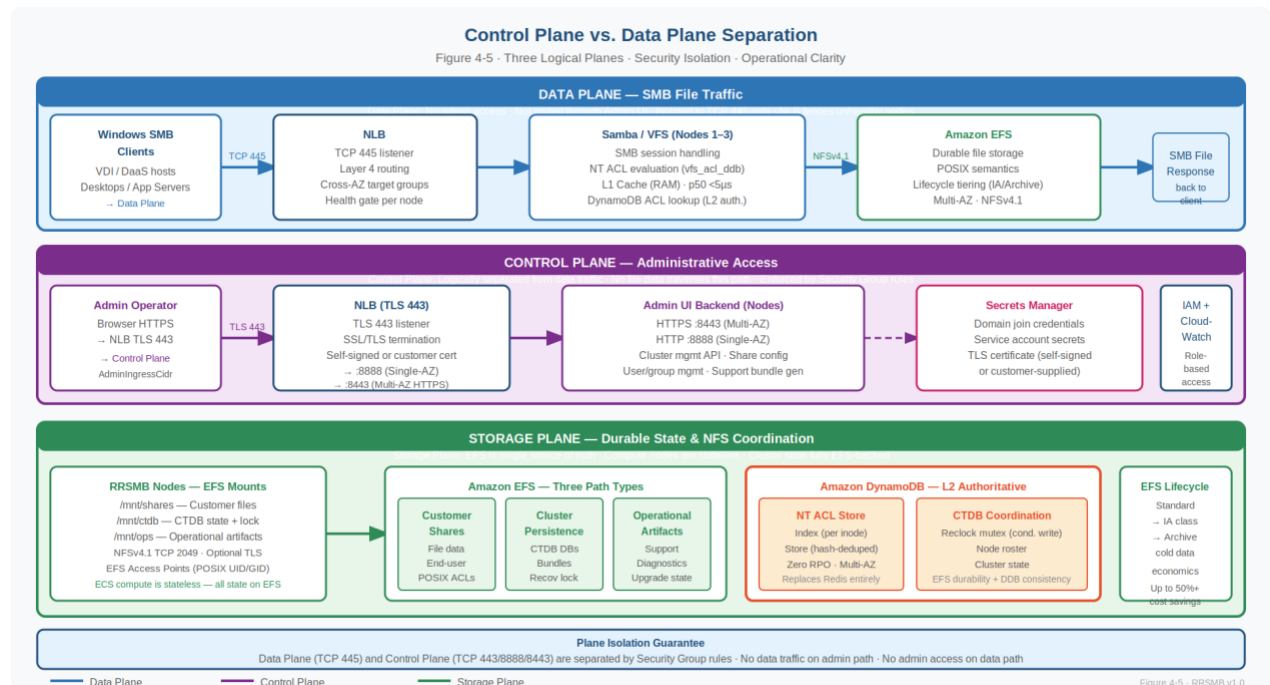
Control Plane vs. Data Plane Separation

Figure 4-5 · Three Logical Planes · Security Isolation · Operational Clarity

DATA PLANE — SMB File Traffic

Windows SMB Clients
VDI / DaaS hosts
Desktops / App Servers
→ Data Plane

TCP 445

NLB
TCP 445 listener
Layer 4 routing
Cross-AZ target groups
Health gate per node

Samba / VFS (Nodes 1–3)
SMB session handling
NT ACL evaluation (vfs_acl_ddb)
L1 Cache (RAM) · p50 <5µs
DynamoDB ACL lookup (L2 auth.)

NFSv4.1

Amazon EFS
Durable file storage
POSIX semantics
Lifecycle tiering (IA/Archive)
Multi-AZ · NFSv4.1

SMB File Response
back to client

CONTROL PLANE — Administrative Access

Admin Operator
Browser HTTPS
→ NLB TLS 443
→ Control Plane
AdminIngressCidr

TLS 443

NLB (TLS 443)
TLS 443 listener
SSL/TLS termination
Self-signed or customer cert
→ :8888 (Single-AZ)
→ :8443 (Multi-AZ HTTPS)

Admin UI Backend (Nodes)
HTTPS :8443 (Multi-AZ)
HTTP :8888 (Single-AZ)
Cluster mgmt API · Share config
User/group mgmt · Support bundle gen

Secrets Manager
Domain join credentials
Service account secrets
TLS certificate (self-signed or customer-supplied)

IAM + Cloud-Watch
Role-based access

STORAGE PLANE — Durable State & NFS Coordination

RRSMB Nodes — EFS Mounts
/mnt/shares — Customer files
/mnt/ctdb — CTDB state + lock
/mnt/ops — Operational artifacts
NFSv4.1 TCP 2049 · Optional TLS
EFS Access Points (POSIX UID/GID)
ECS compute is stateless — all state on EFS

Amazon EFS — Three Path Types

Customer Shares
File data
End-user
POSIX ACLs

Cluster Persistence
CTDB DBs
Bundles
Recov lock

Operational Artifacts
Support
Diagnostics
Upgrade state

Amazon DynamoDB — L2 Authoritative

NT ACL Store
Index (per inode)
Store (hash-deduped)
Zero RPO · Multi-AZ
Replaces Redis entirely

CTDB Coordination
Reclock mutex (cond. write)
Node roster
Cluster state
EFS durability + DDB consistency

EFS Lifecycle
Standard
→ IA class
→ Archive
cold data
economics
Up to 50%+ cost savings

Plane Isolation Guarantee
Data Plane (TCP 445) and Control Plane (TCP 443/8888/8443) are separated by Security Group rules · No data traffic on admin path · No admin access on data path

Data Plane
Control Plane
Storage Plane

Figure 4-5 · RRSMB v1.0